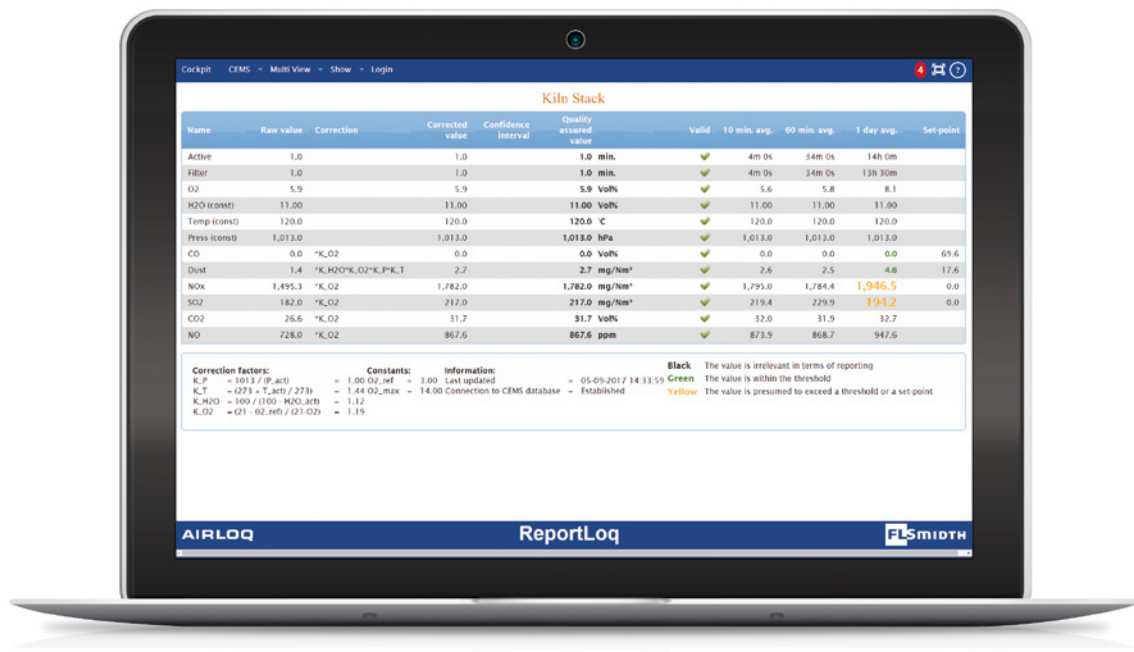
Cockpit CEMS Multi View Show Login

4 ?

Kiln Stack

| Name | Raw value | Correction | Corrected value | Confidence interval | Quality assured value | | Valid | 10 min. avg. | 60 min. avg. | 1 day avg. | Set-point |
|---|---|---|---|---|---|---|---|---|---|---|---|
| Active | 1.0 | | 1.0 | | 1.0 | min. | ✔ | 4m 0s | 34m 0s | 14h 0m | |
| Filter | 1.0 | | 1.0 | | 1.0 | min. | ✔ | 4m 0s | 34m 0s | 13h 30m | |
| O2 | 5.9 | | 5.9 | | 5.9 | Vol% | ✔ | 5.6 | 5.8 | 8.1 | |
| H2O (const) | 11.00 | | 11.00 | | 11.00 | Vol% | ✔ | 11.00 | 11.00 | 11.00 | |
| Temp (const) | 120.0 | | 120.0 | | 120.0 | °C | ✔ | 120.0 | 120.0 | 120.0 | |
| Press (const) | 1,013.0 | | 1,013.0 | | 1,013.0 | hPa | ✔ | 1,013.0 | 1,013.0 | 1,013.0 | |
| CO | 0.0 | *K_O2 | 0.0 | | 0.0 | Vol% | ✔ | 0.0 | 0.0 | 0.0 | 69.6 |
| Dust | 1.4 | *K_H2O*K_O2*K_P*K_T | 2.7 | | 2.7 | mg/Nm³ | ✔ | 2.6 | 2.5 | 4.6 | 17.6 |
| NOx | 1,495.3 | *K_O2 | 1,782.0 | | 1,782.0 | mg/Nm³ | ✔ | 1,795.0 | 1,784.4 | 1,946.5 | 0.0 |
| SO2 | 182.0 | *K_O2 | 217.0 | | 217.0 | mg/Nm³ | ✔ | 219.4 | 229.9 | 194.2 | 0.0 |
| CO2 | 26.6 | *K_O2 | 31.7 | | 31.7 | Vol% | ✔ | 32.0 | 31.9 | 32.7 | |
| NO | 728.0 | *K_O2 | 867.6 | | 867.6 | ppm | ✔ | 873.9 | 868.7 | 947.6 | |

Correction factors:
K_P = 1013 / (P_act) = 1.00
K_T = (273 + T_act) / 273 = 1.44
K_H2O = 100 / (100 - H2O_act) = 1.12
K_O2 = (21 - 02_ref) / (21-O2) = 1.19

Constants:
O2_ref = 3.00
O2_max = 14.00

Information:
Last updated = 05-09-2017 14:33:59
Connection to CEMS database = Established

Black The value is irrelevant in terms of reporting
Green The value is within the threshold
Yellow The value is presumed to exceed a threshold or a set-point

AIRLOQ ReportLoq FLSMIDTH